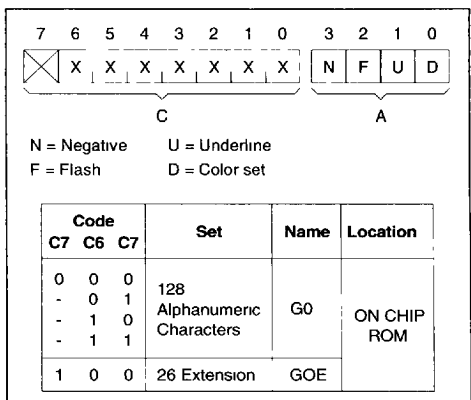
7 6 5 4 3 2 1 0 3 2 1 0

X X X X X X X N F U D

C A

N = Negative U = Underline
F = Flash D = Color set

| Code C7 C6 C7 | Set | Name | Location |
|---|---|---|---|
| 0 0 0<br>- 0 1<br>- 1 0<br>- 1 1 | 128 Alphanumeric Characters | G0 | ON CHIP ROM |
| 1 0 0 | 26 Extension | GOE | |